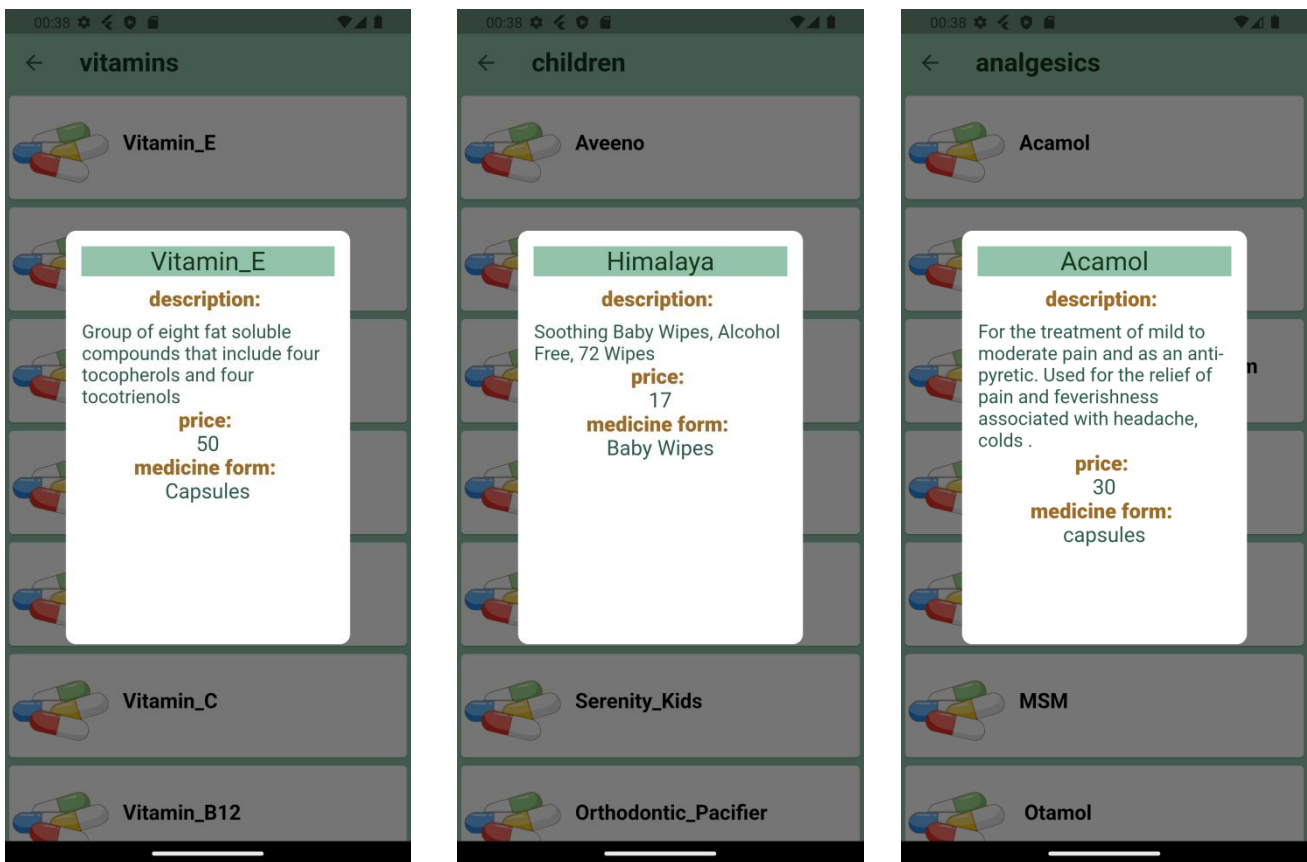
00:38

vitamins

Vitamin_E

Vitamin_E
description:
Group of eight fat soluble compounds that include four tocopherols and four tocotrienols
price:
50
medicine form:
Capsules

Vitamin_C

Vitamin_B12

00:38

children

Aveeno

Himalaya
description:
Soothing Baby Wipes, Alcohol Free, 72 Wipes
price:
17
medicine form:
Baby Wipes

Serenity_Kids

Orthodontic_Pacifier

00:38

analgesics

Acamol

Acamol
description:
For the treatment of mild to moderate pain and as an antipyretic. Used for the relief of pain and feverishness associated with headache, colds .
price:
30
medicine form:
capsules

n

MSM

Otamol